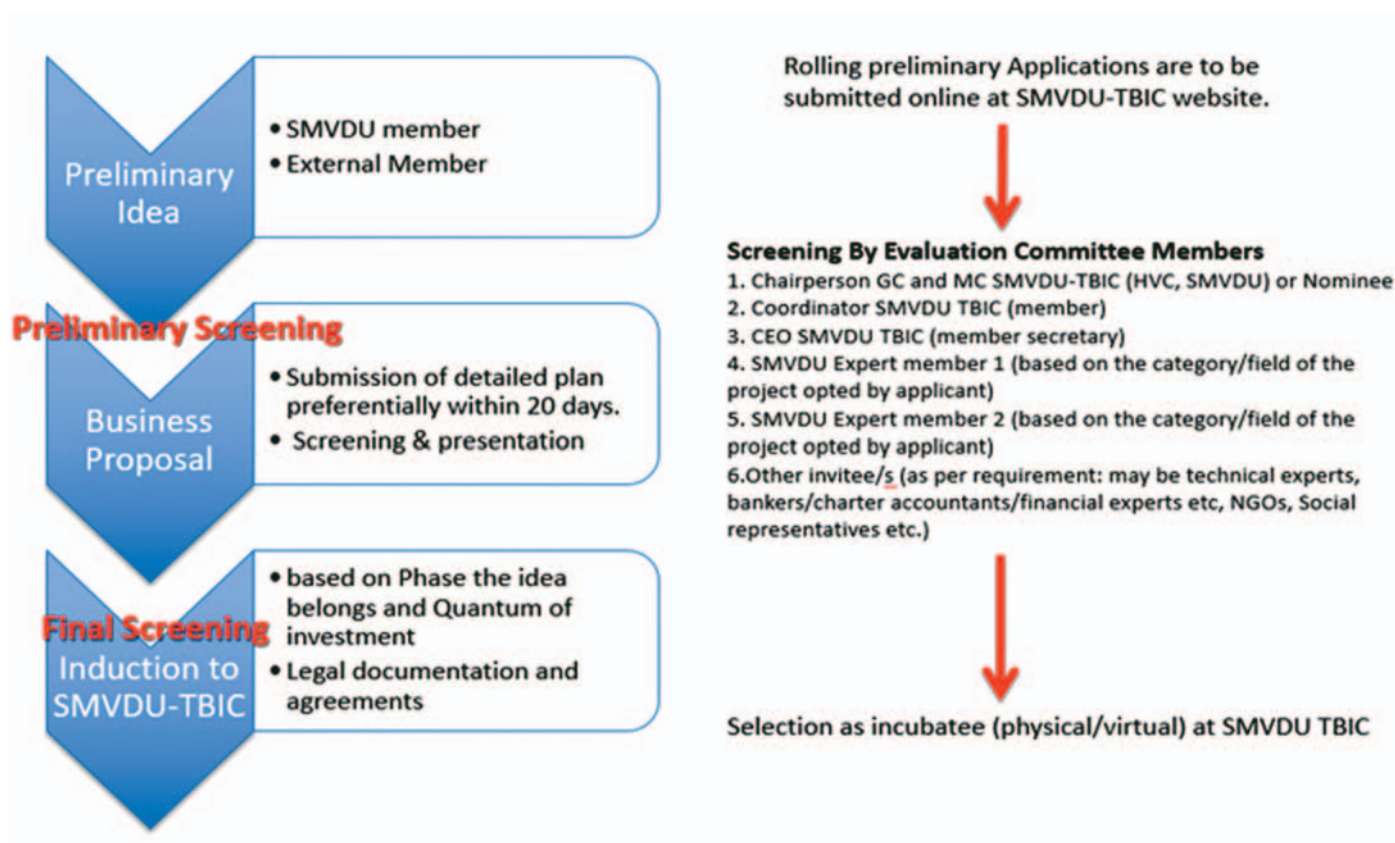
Preliminary Idea

• SMVDU member
• External Member

Preliminary Screening

Business Proposal

• Submission of detailed plan preferentially within 20 days.
• Screening & presentation

Final Screening

Induction to SMVDU-TBIC

• based on Phase the idea belongs and Quantum of investment
• Legal documentation and agreements

Rolling preliminary Applications are to be submitted online at SMVDU-TBIC website.

Screening By Evaluation Committee Members
1. Chairperson GC and MC SMVDU-TBIC (HVC, SMVDU) or Nominee
2. Coordinator SMVDU TBIC (member)
3. CEO SMVDU TBIC (member secretary)
4. SMVDU Expert member 1 (based on the category/field of the project opted by applicant)
5. SMVDU Expert member 2 (based on the category/field of the project opted by applicant)
6.Other invitee/s (as per requirement: may be technical experts, bankers/charter accountants/financial experts etc, NGOs, Social representatives etc.)

Selection as incubatee (physical/virtual) at SMVDU TBIC